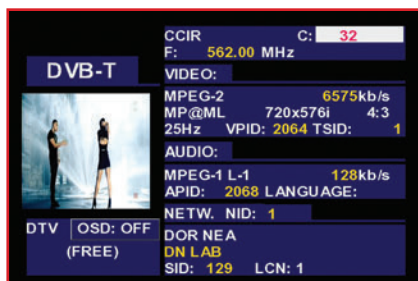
DVB-T

CCIR C: 32
F: 562.00 MHz

VIDEO:

MPEG-2 6575kb/s
MP@ML 720x576i 4:3
25Hz VPID: 2064 TSID: 1

AUDIO:

MPEG-1 L-1 128kb/s
APID: 2068 LANGUAGE:

NETW. NID: 1

DTV OSD: OFF
(FREE)

DOR NEA
DN LAB
SID: 129 LCN: 1